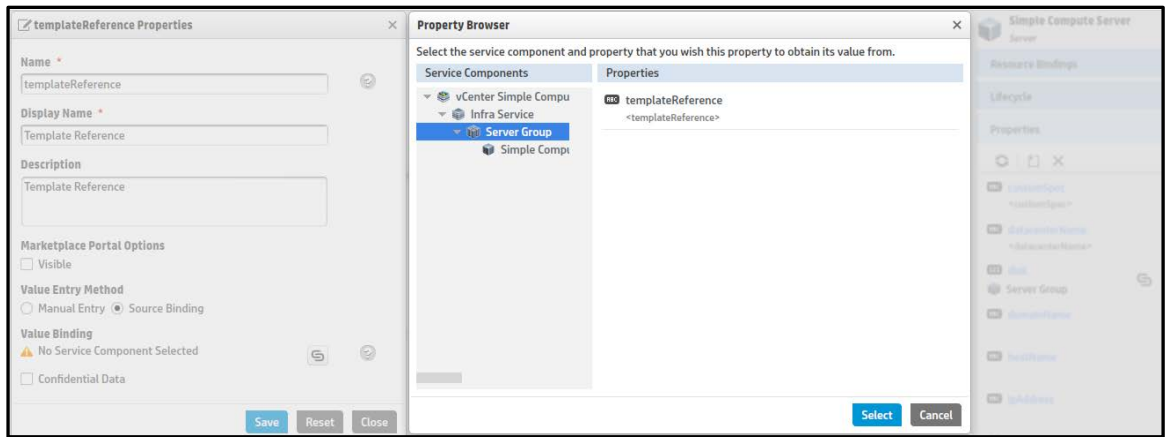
templateReference Properties ×

Name *
templateReference

Display Name *
Template Reference

Description
Template Reference

Marketplace Portal Options
Visible

Value Entry Method
Manual Entry Source Binding

Value Binding
No Service Component Selected

Confidential Data

Save Reset Close

Property Browser ×

Select the service component and property that you wish this property to obtain its value from.

Service Components
vCenter Simple Compu
Infra Service
Server Group
Simple Compu

Properties
templateReference
<templateReference>

Select Cancel

Simple Compute Server
Server

Resource Bindings

Lifecycle

Properties

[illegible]
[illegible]

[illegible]
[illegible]

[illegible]
Server Group

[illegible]

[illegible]

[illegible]